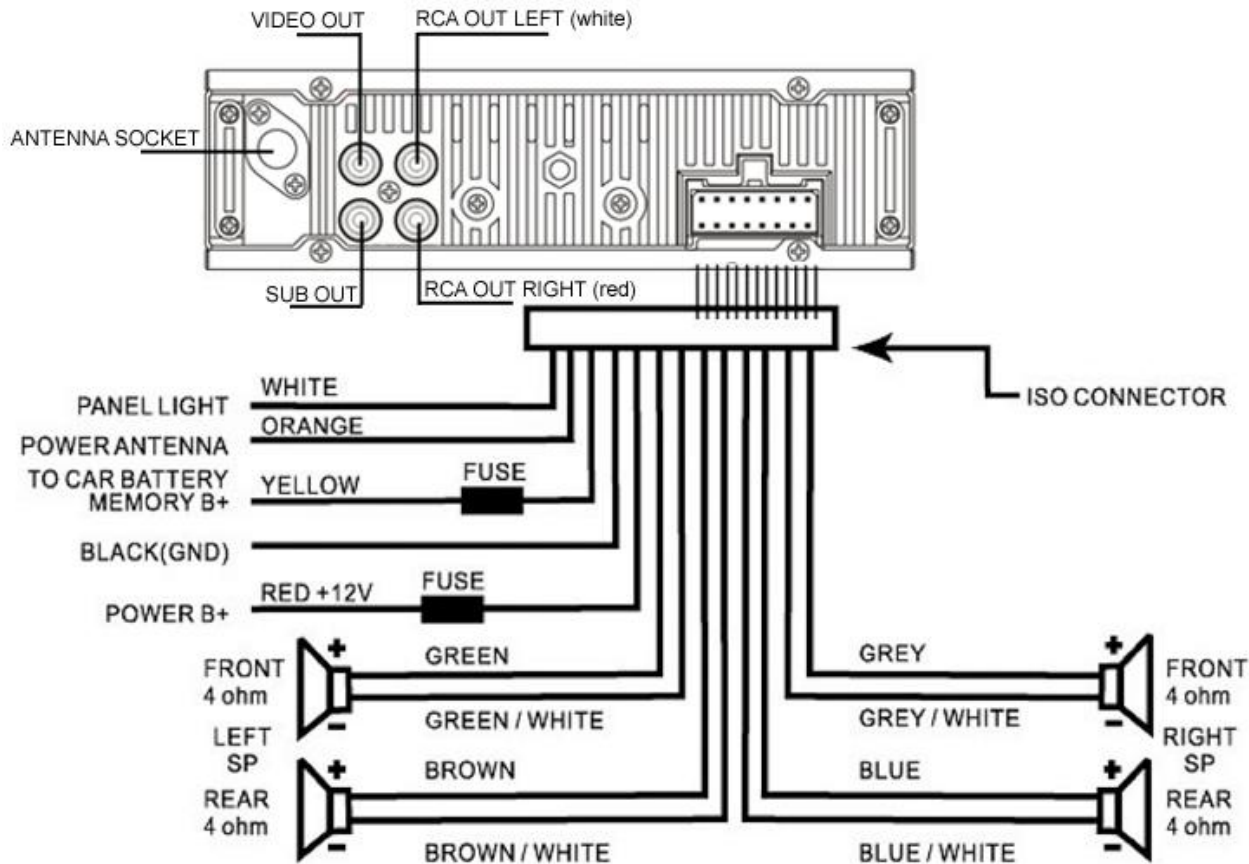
VIDEO OUT
RCA OUT LEFT (white)
ANTENNA SOCKET
SUB OUT
RCA OUT RIGHT (red)
ISO CONNECTOR
PANEL LIGHT
WHITE
POWER ANTENNA
ORANGE
TO CAR BATTERY MEMORY B+
YELLOW
FUSE
BLACK(GND)
POWER B+
RED +12V
FUSE
FRONT 4 ohm
GREEN
GREEN / WHITE
LEFT SP
REAR 4 ohm
BROWN
BROWN / WHITE
GREY
GREY / WHITE
FRONT 4 ohm
RIGHT SP
BLUE
BLUE / WHITE
REAR 4 ohm
+
−
+
−
+
−
+
−